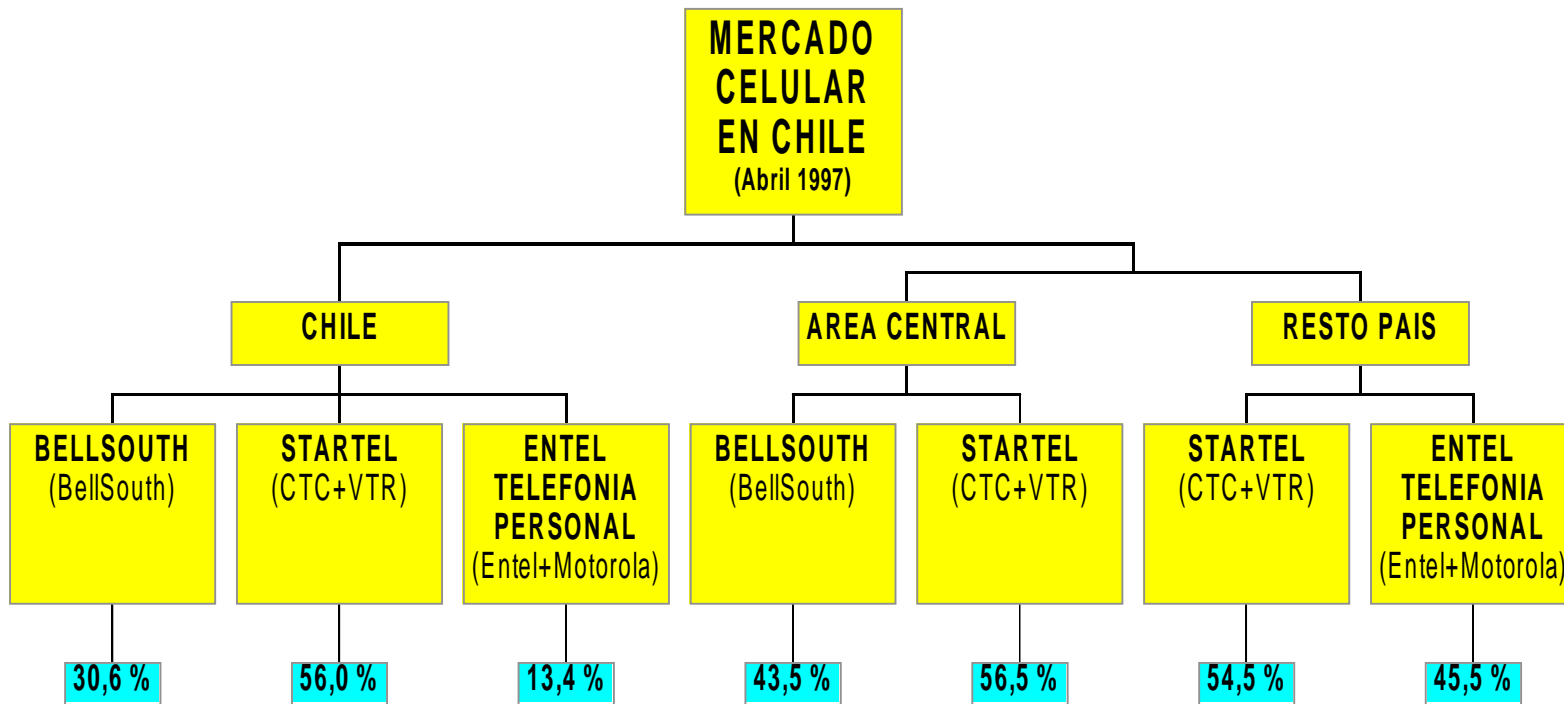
MERCADO CELULAR EN CHILE
(Abril 1997)

CHILE

AREA CENTRAL

RESTO PAIS

BELLSOUTH
(BellSouth)

STARTEL
(CTC+VTR)

ENTEL TELEFONIA PERSONAL
(Entel+Motorola)

BELLSOUTH
(BellSouth)

STARTEL
(CTC+VTR)

STARTEL
(CTC+VTR)

ENTEL TELEFONIA PERSONAL
(Entel+Motorola)

30,6 %

56,0 %

13,4 %

43,5 %

56,5 %

54,5 %

45,5 %